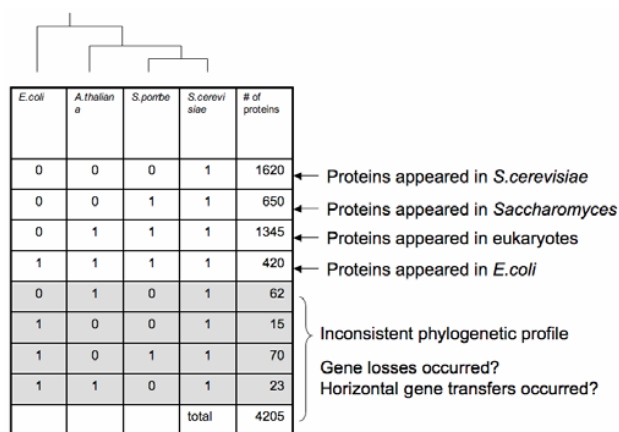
| E.coli | A.thaliana | S.pombe | S.cerevisiae | # of proteins |
|---|---|---|---|---|
| 0 | 0 | 0 | 1 | 1620 |
| 0 | 0 | 1 | 1 | 650 |
| 0 | 1 | 1 | 1 | 1345 |
| 1 | 1 | 1 | 1 | 420 |
| 0 | 1 | 0 | 1 | 62 |
| 1 | 0 | 0 | 1 | 15 |
| 1 | 0 | 1 | 1 | 70 |
| 1 | 1 | 0 | 1 | 23 |
|  |  |  | total | 4205 |

Proteins appeared in S.cerevisiae

Proteins appeared in Saccharomyces

Proteins appeared in eukaryotes

Proteins appeared in E.coli

Inconsistent phylogenetic profile

Gene losses occurred?
Horizontal gene transfers occurred?